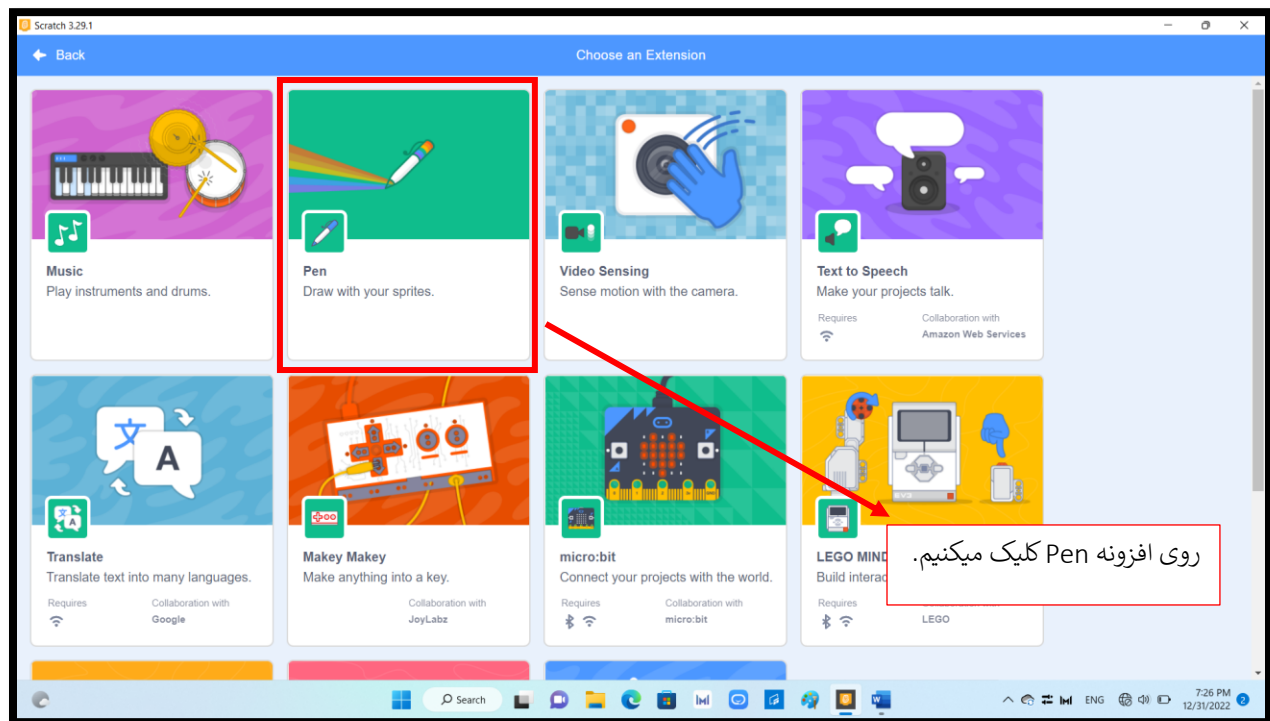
Scratch 3.29.1

Back

Choose an Extension

Music
Play instruments and drums.

Pen
Draw with your sprites.

Video Sensing
Sense motion with the camera.

Text to Speech
Make your projects talk.
Requires
Collaboration with
Amazon Web Services

A

Translate
Translate text into many languages.
Requires
Collaboration with
Google

Makey Makey
Make anything into a key.
Collaboration with
JoyLabz

micro:bit
Connect your projects with the world.
Requires
Collaboration with
micro:bit

LEGO MIND
Build interac
Requires
LEGO

روی افزونه Pen کلیک میکنیم.

Search

ENG

7:26 PM
12/31/2022

2